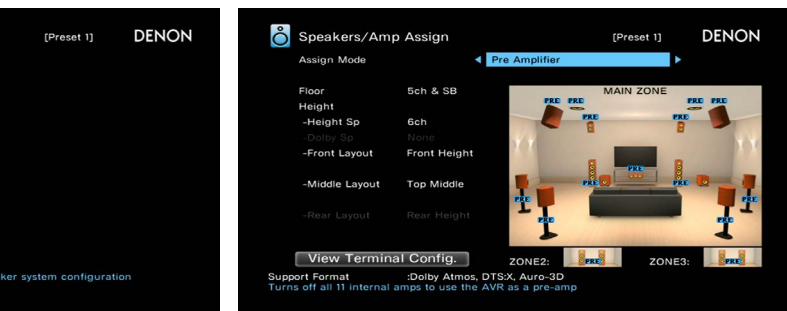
[Preset 1] DENON

ker system configuration

Speakers/Amp Assign [Preset 1] DENON

Assign Mode Pre Amplifier

Floor 5ch & SB
Height
-Height Sp 6ch
-Dolby Sp None
-Front Layout Front Height

-Middle Layout Top Middle

-Rear Layout Rear Height

MAIN ZONE

PRE PRE PRE PRE PRE PRE PRE PRE PRE PRE PRE PRE

View Terminal Config.

ZONE2: PRE ZONE3: PRE

Support Format :Dolby Atmos, DTS:X, Auro-3D
Turns off all 11 internal amps to use the AVR as a pre-amp